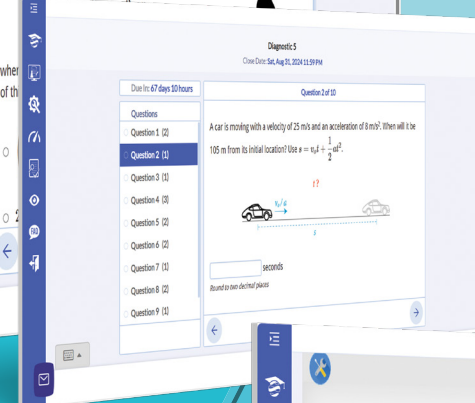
wher
of th

Diagnostic 5

Close Date: Sat, Aug 31, 2024 11:59 PM

Due In: 67 days 10 hours

Question 2 of 10

Questions

Question 1 (2)

Question 2 (1)

Question 3 (1)

Question 4 (3)

Question 5 (2)

Question 6 (2)

Question 7 (1)

Question 8 (2)

Question 9 (1)

A car is moving with a velocity of 25 m/s and an acceleration of 8 m/s$^2$. When will it be 105 m from its initial location? Use $s = v_0 t + \frac{1}{2}at^2$.

t ?

$v_0$, a

s

seconds

Round to two decimal places